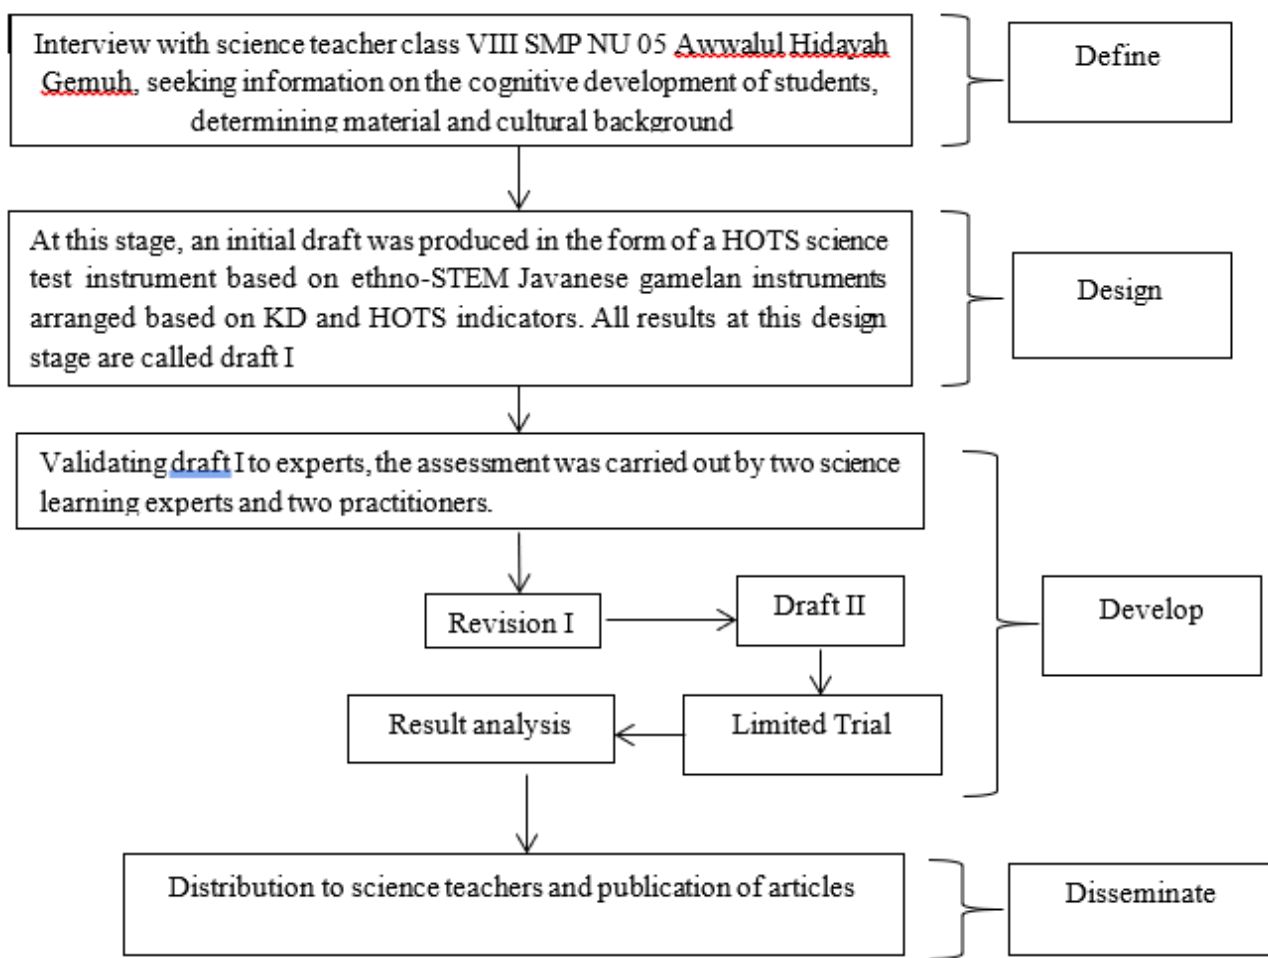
Interview with science teacher class VIII SMP NU 05 Awwalul Hidayah Gemuh, seeking information on the cognitive development of students, determining material and cultural background

Define

At this stage, an initial draft was produced in the form of a HOTS science test instrument based on ethno-STEM Javanese gamelan instruments arranged based on KD and HOTS indicators. All results at this design stage are called draft I

Design

Validating draft I to experts, the assessment was carried out by two science learning experts and two practitioners.

Revision I

Draft II

Limited Trial

Result analysis

Develop

Distribution to science teachers and publication of articles

Disseminate